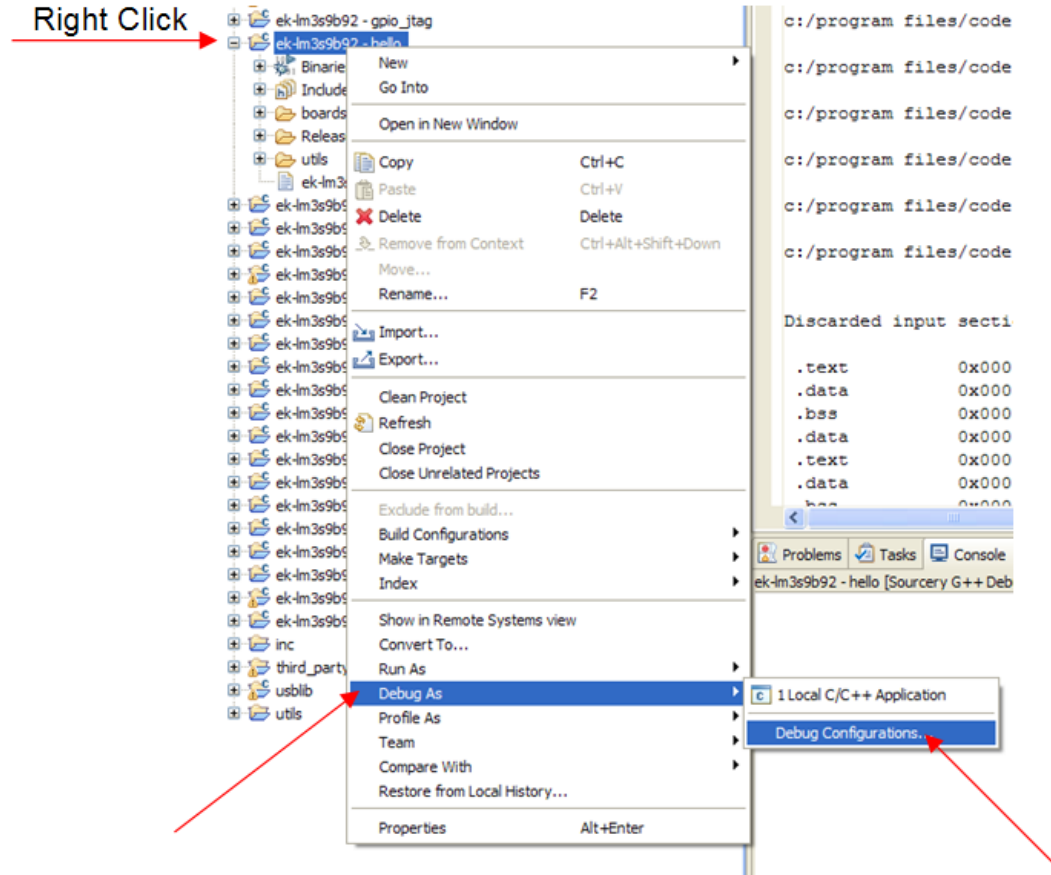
Right Click

ek-lm3s9b92 - gpio_jtag
ek-lm3s9b92 - hello
Binarie
Include
boards
Releas
utils
ek-lm3
ek-lm3s9b9
ek-lm3s9b9
ek-lm3s9b9
ek-lm3s9b9
ek-lm3s9b9
ek-lm3s9b9
ek-lm3s9b9
ek-lm3s9b9
ek-lm3s9b9
ek-lm3s9b9
ek-lm3s9b9
ek-lm3s9b9
ek-lm3s9b9
ek-lm3s9b9
ek-lm3s9b9
ek-lm3s9b9
ek-lm3s9b9
ek-lm3s9b9
ek-lm3s9b9
inc
third_party
usblib
utils

New
Go Into
Open in New Window
Copy Ctrl+C
Paste Ctrl+V
Delete Delete
Remove from Context Ctrl+Alt+Shift+Down
Move...
Rename... F2
Import...
Export...
Clean Project
Refresh
Close Project
Close Unrelated Projects
Exclude from build...
Build Configurations
Make Targets
Index
Show in Remote Systems view
Convert To...
Run As
Debug As
Profile As
Team
Compare With
Restore from Local History...
Properties Alt+Enter

1 Local C/C++ Application
Debug Configurations...

c:/program files/code
c:/program files/code
c:/program files/code
c:/program files/code
c:/program files/code
c:/program files/code

Discarded input secti

.text 0x000
.data 0x000
.bss 0x000
.data 0x000
.text 0x000
.data 0x000
.bss 0x000

Problems Tasks Console
ek-lm3s9b92 - hello [Sourcery G++ Deb